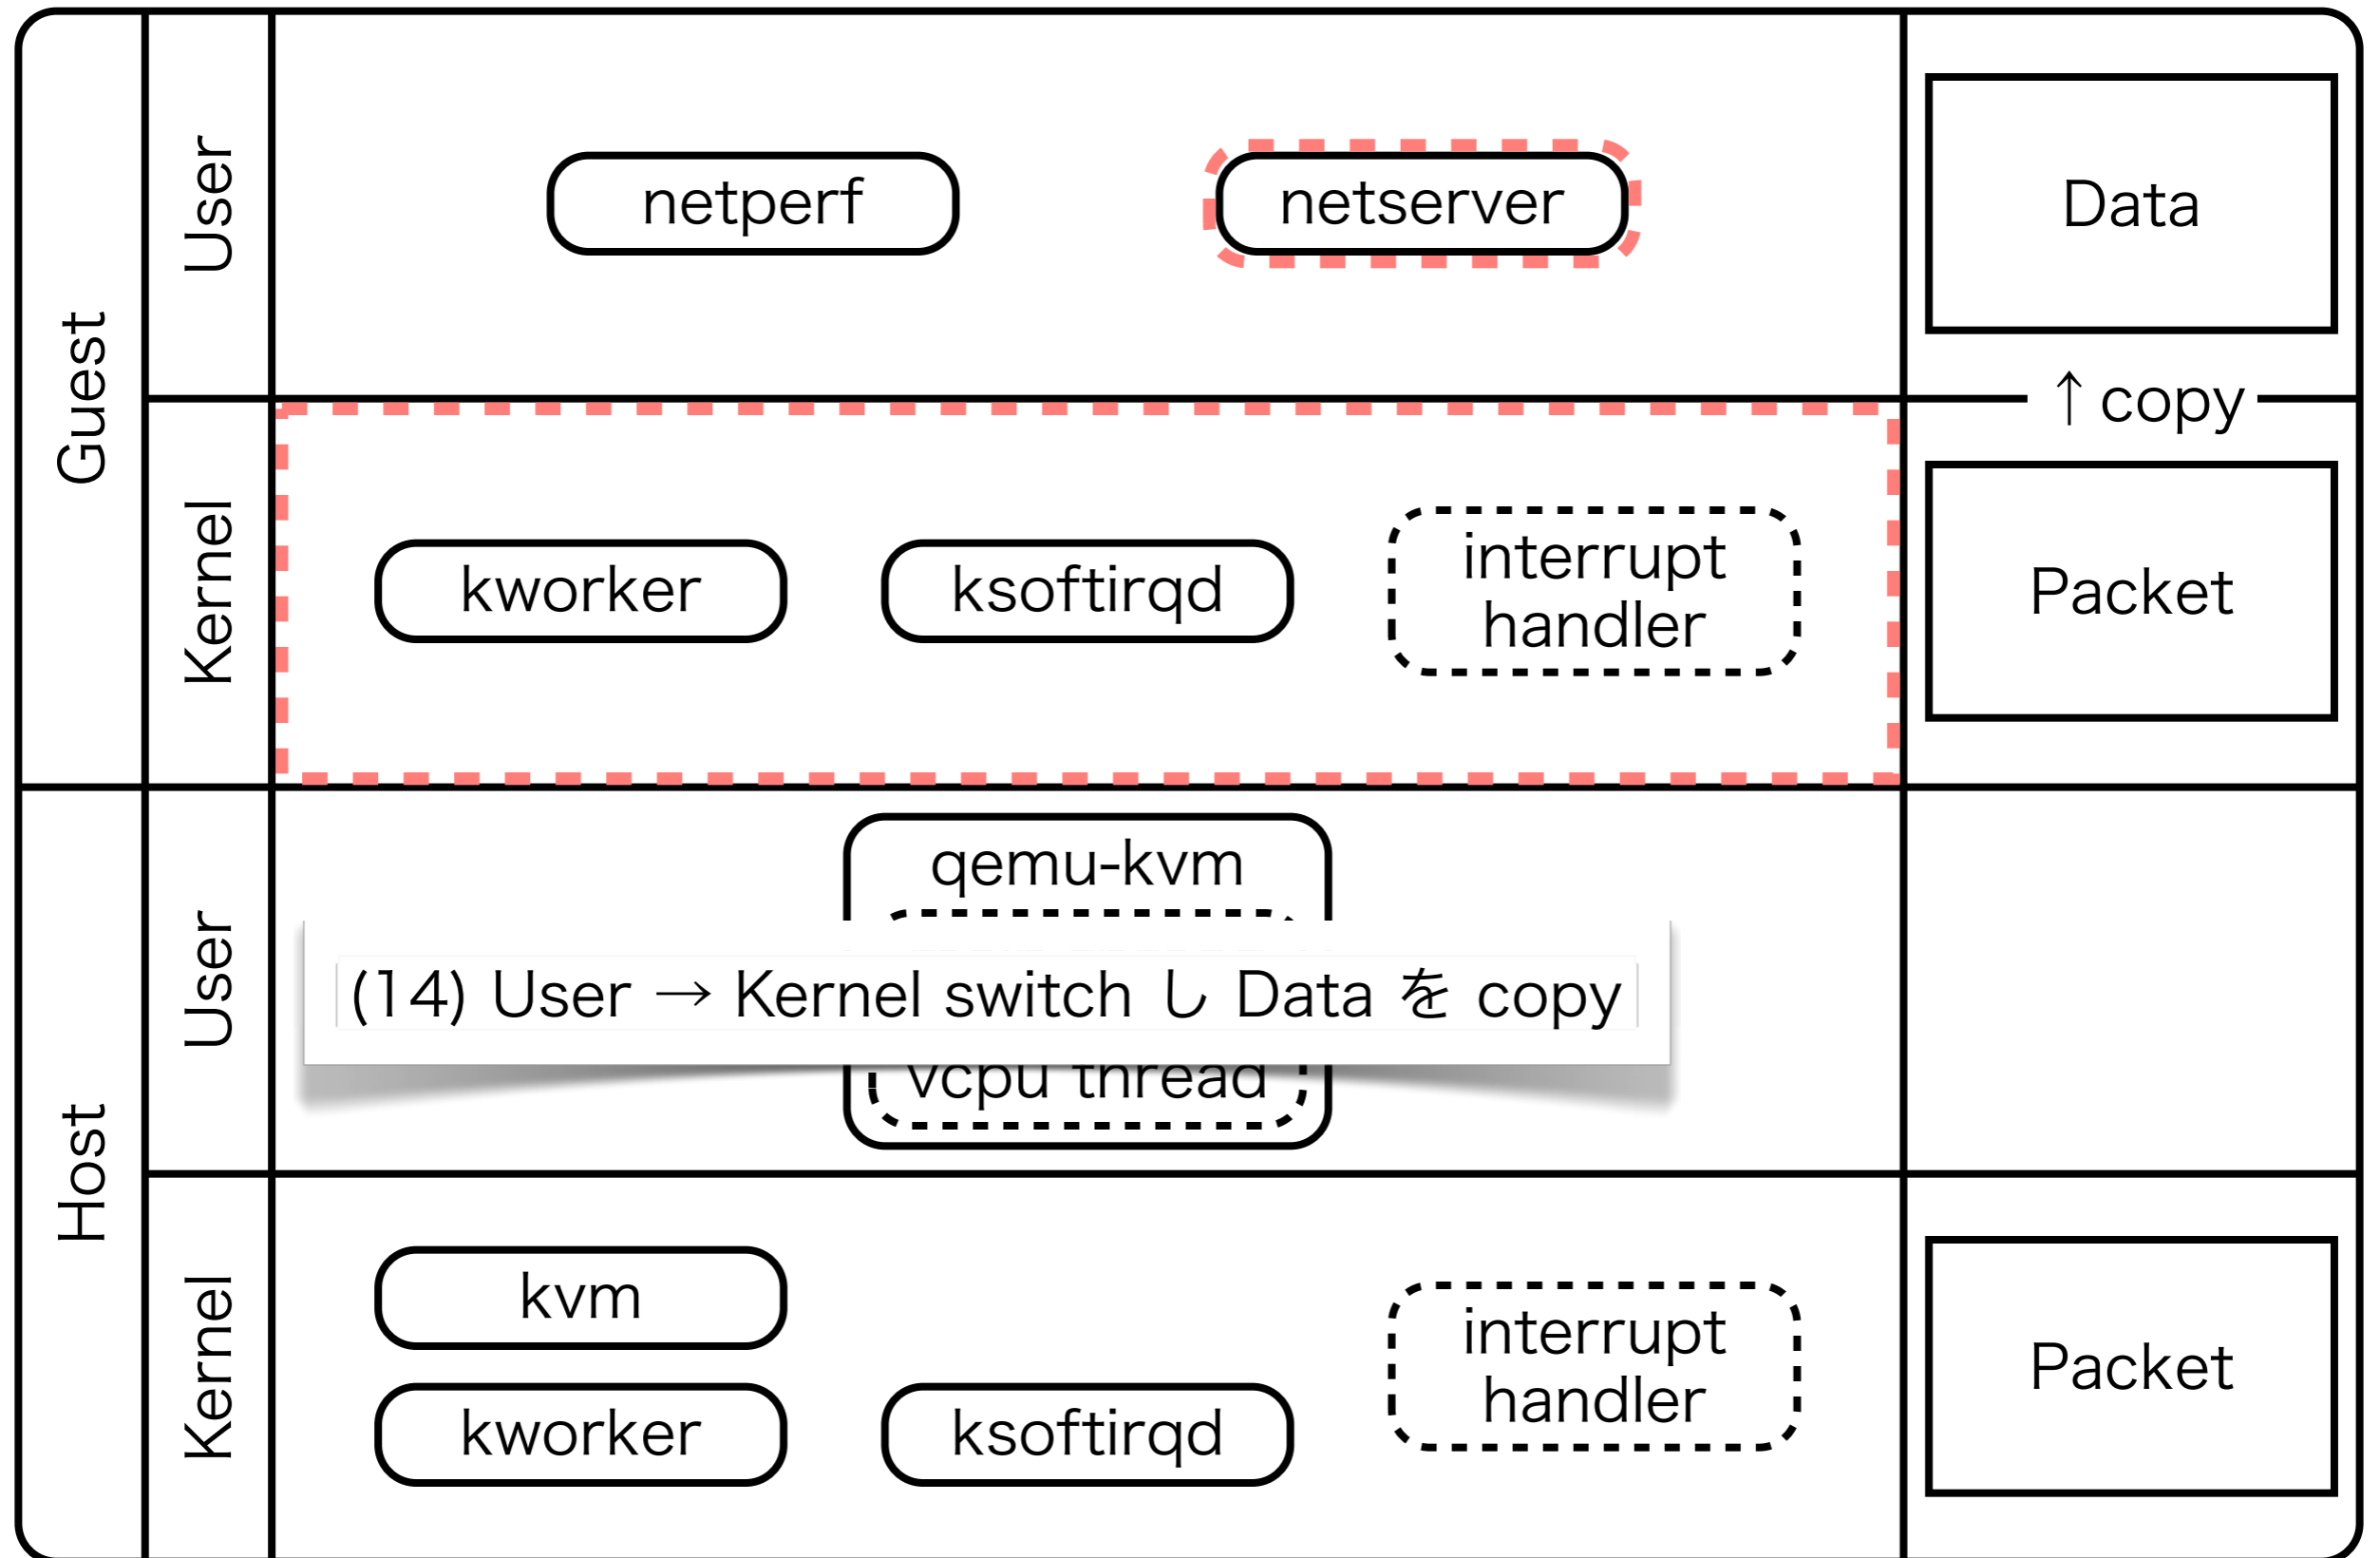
Guest

User

netperf

netserver

Data

↑ copy

Kernel

kworker

ksoftirqd

interrupt handler

Packet

Host

User

qemu-kvm

(14) User → Kernel switch し Data を copy

vcpu thread

Kernel

kvm

kworker

ksoftirqd

interrupt handler

Packet